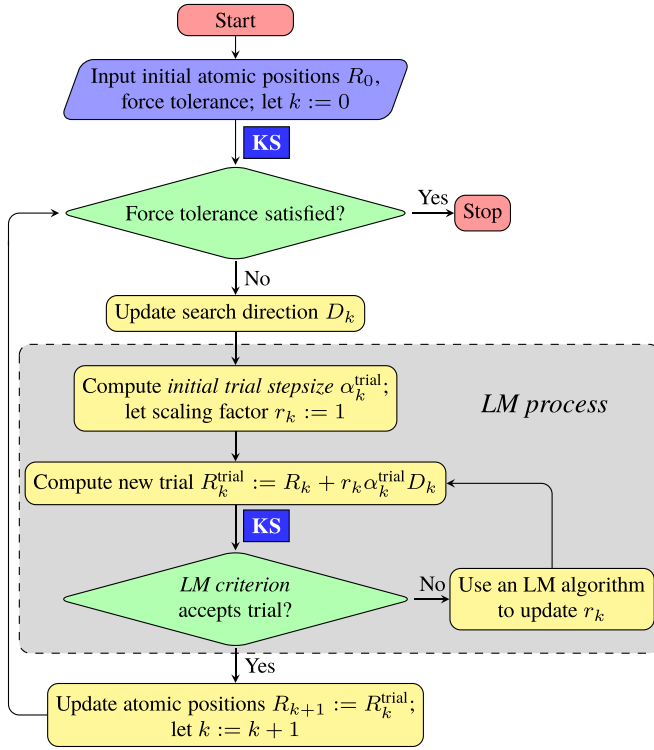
Start

Input initial atomic positions $R_0$, force tolerance; let $k := 0$

KS

Force tolerance satisfied?

Yes

Stop

No

Update search direction $D_k$

Compute *initial trial stepsize* $\alpha_k^{\text{trial}}$; let scaling factor $r_k := 1$

*LM process*

Compute new trial $R_k^{\text{trial}} := R_k + r_k \alpha_k^{\text{trial}} D_k$

KS

*LM criterion* accepts trial?

No

Use an LM algorithm to update $r_k$

Yes

Update atomic positions $R_{k+1} := R_k^{\text{trial}}$; let $k := k + 1$